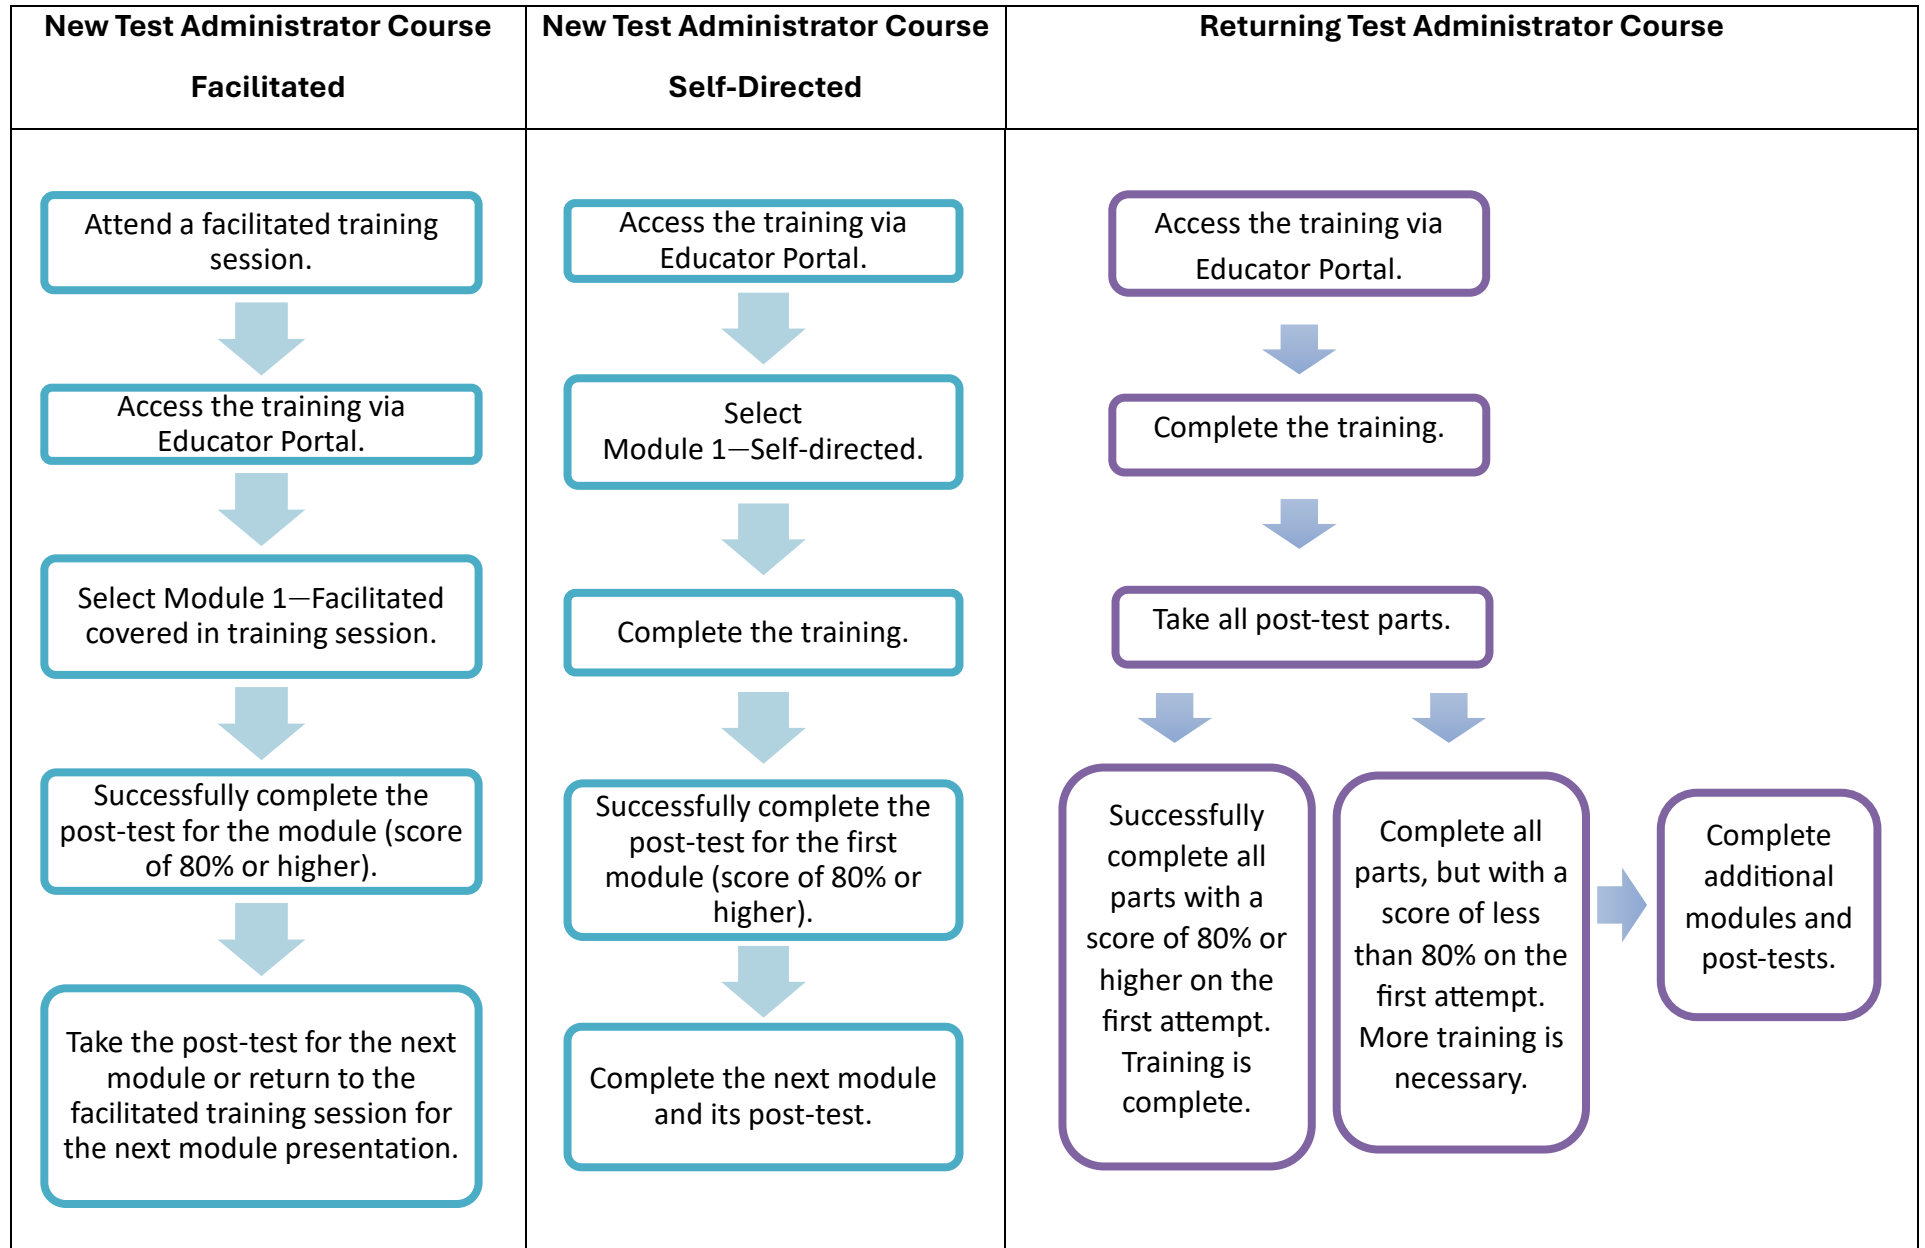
| New Test Administrator Course Facilitated | New Test Administrator Course Self-Directed | Returning Test Administrator Course |
|---|---|---|
| Attend a facilitated training session. | Access the training via Educator Portal. | Access the training via Educator Portal. |
| Access the training via Educator Portal. | Select Module 1—Self-directed. | Complete the training. |
| Select Module 1—Facilitated covered in training session. | Complete the training. | Take all post-test parts. |
| Successfully complete the post-test for the module (score of 80% or higher). | Successfully complete the post-test for the first module (score of 80% or higher). | Successfully complete all parts with a score of 80% or higher on the first attempt. Training is complete. |
| Take the post-test for the next module or return to the facilitated training session for the next module presentation. | Complete the next module and its post-test. | Complete all parts, but with a score of less than 80% on the first attempt. More training is necessary. |
| | | Complete additional modules and post-tests. |